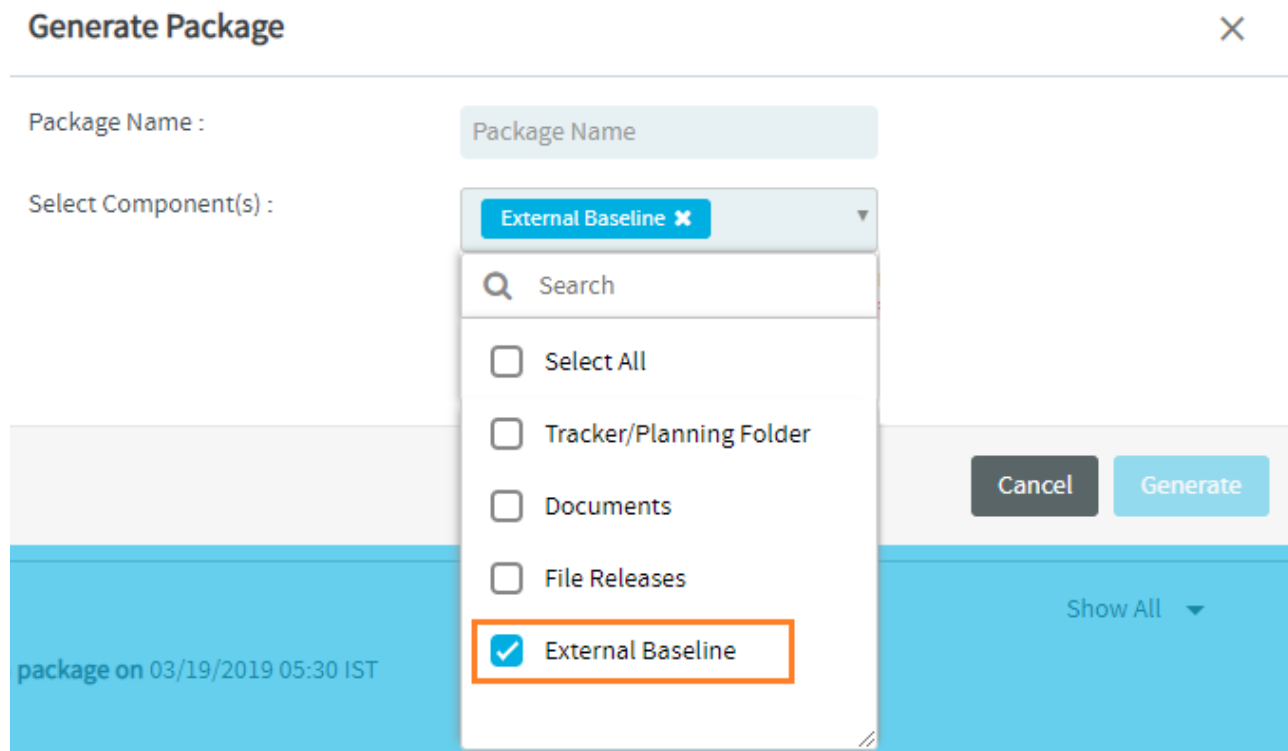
Generate Package

Package Name :

Package Name

Select Component(s) :

External Baseline ✖

Search

Select All

Tracker/Planning Folder

Documents

File Releases

External Baseline

Cancel

Generate

Show All

package on 03/19/2019 05:30 IST